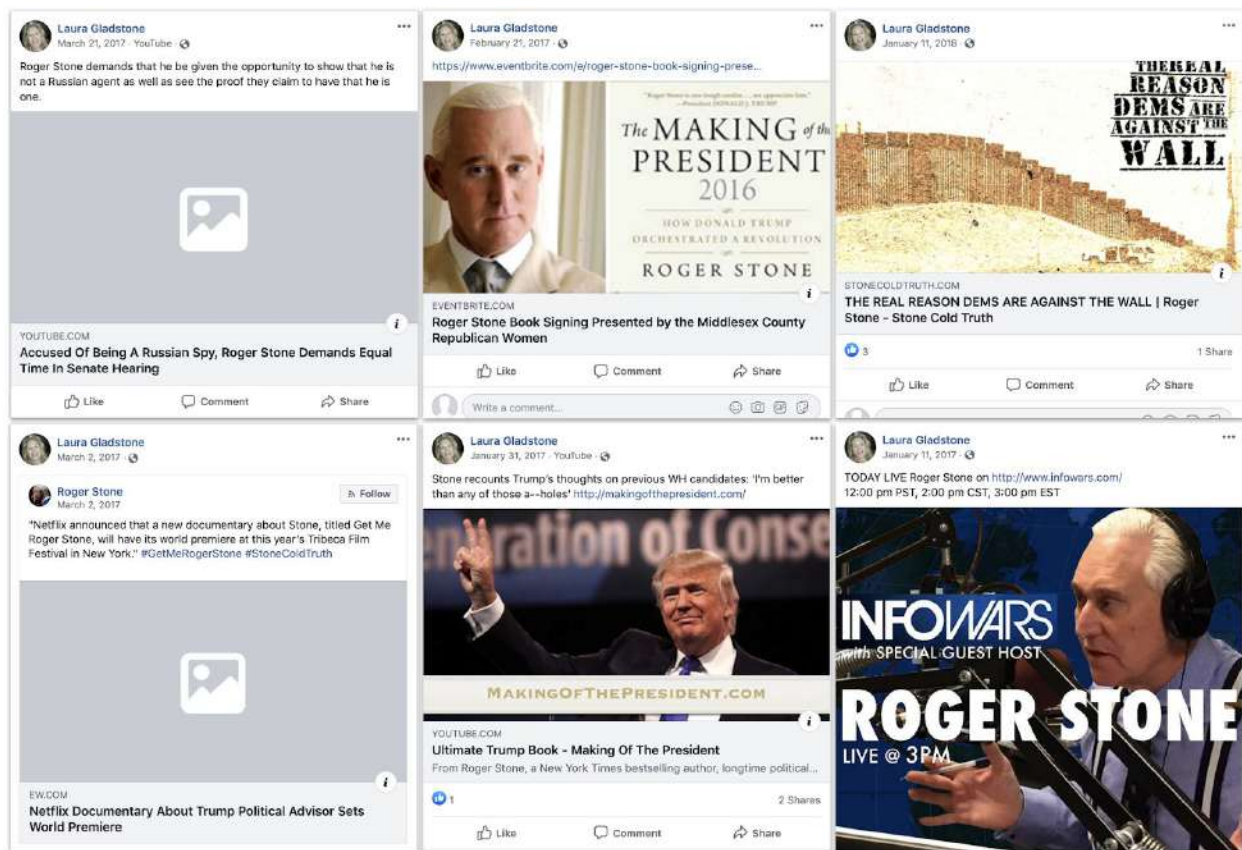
Laura Gladstone
March 21, 2017 · YouTube ·

Roger Stone demands that he be given the opportunity to show that he is not a Russian agent as well as see the proof they claim to have that he is one.

YOUTUBE.COM
Accused Of Being A Russian Spy, Roger Stone Demands Equal Time In Senate Hearing

Like Comment Share

Laura Gladstone
February 21, 2017 ·

https://www.eventbrite.com/e/roger-stone-book-signing-prese...

The MAKING of the PRESIDENT 2016
HOW DONALD TRUMP ORCHESTRATED A REVOLUTION
ROGER STONE

EVENTBRITE.COM
Roger Stone Book Signing Presented by the Middlesex County Republican Women

Like Comment Share

Write a comment...

Laura Gladstone
January 11, 2018 ·

THE REAL REASON DEMS ARE AGAINST THE WALL

STONECOLDTRUTH.COM
THE REAL REASON DEMS ARE AGAINST THE WALL | Roger Stone - Stone Cold Truth

3
1 Share

Like Comment Share

Laura Gladstone
March 2, 2017 ·

Roger Stone
March 2, 2017
Follow

"Netflix announced that a new documentary about Stone, titled Get Me Roger Stone, will have its world premiere at this year's Tribeca Film Festival in New York." #GetMeRogerStone #StoneColdTruth

EW.COM
Netflix Documentary About Trump Political Advisor Sets World Premiere

Laura Gladstone
January 31, 2017 · YouTube ·

Stone recounts Trump's thoughts on previous WH candidates: 'I'm better than any of those a--holes' http://makingofthepresident.com/

eration of Conse

MAKINGOFTHEPRESIDENT.COM

YOUTUBE.COM
Ultimate Trump Book - Making Of The President
From Roger Stone, a New York Times bestselling author, longtime political...

1
2 Shares

Like Comment Share

Laura Gladstone
January 11, 2017 ·

TODAY LIVE Roger Stone on http://www.infowars.com/
12:00 pm PST, 2:00 pm CST, 3:00 pm EST

INFOWARS
with SPECIAL GUEST HOST
ROGER STONE
LIVE @ 3PM